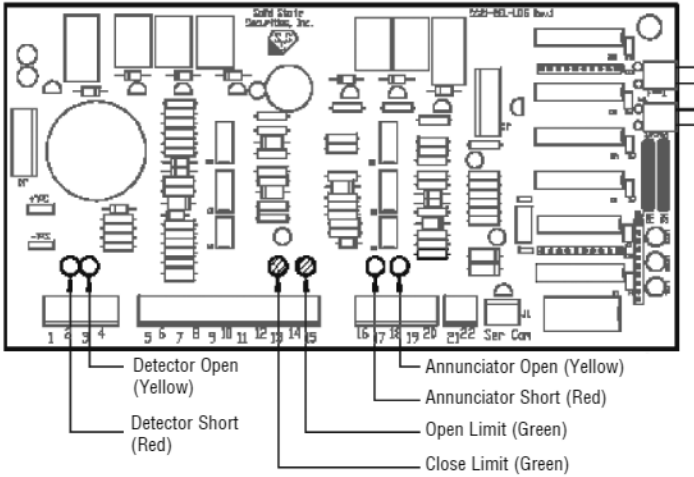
Solid State Securities, Inc.

SSSI-BCL-LDG Rev.1

+VDC

-VDC

1 2 3 4

5 6 7 8 9 10 11 12 13 14 15

16 17 18 19 20

21 22

Ser Com

Detector Open (Yellow)

Detector Short (Red)

Annunciator Open (Yellow)

Annunciator Short (Red)

Open Limit (Green)

Close Limit (Green)